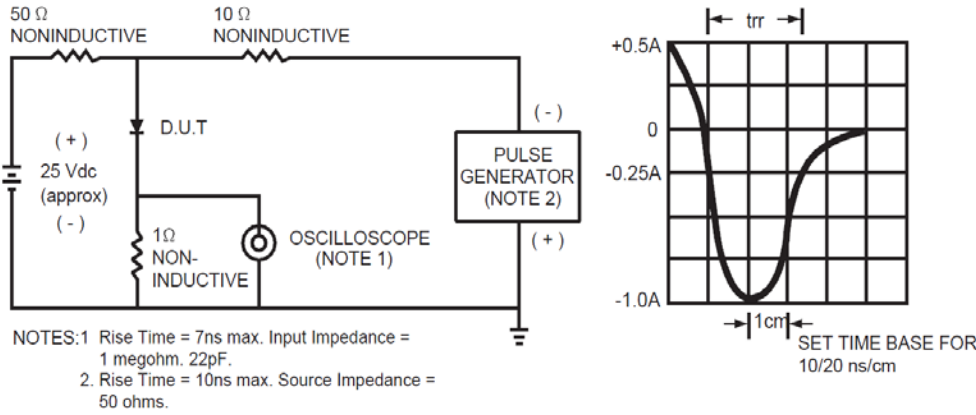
50 Ω NONINDUCTIVE

10 Ω NONINDUCTIVE

( + )
25 Vdc
(approx)
( - )

D.U.T

1Ω NON-INDUCTIVE

OSCILLOSCOPE (NOTE 1)

( - )

PULSE GENERATOR (NOTE 2)

( + )

trr

+0.5A

0

-0.25A

-1.0A

1cm

SET TIME BASE FOR 10/20 ns/cm

NOTES:1 Rise Time = 7ns max. Input Impedance = 1 megohm. 22pF.
2. Rise Time = 10ns max. Source Impedance = 50 ohms.